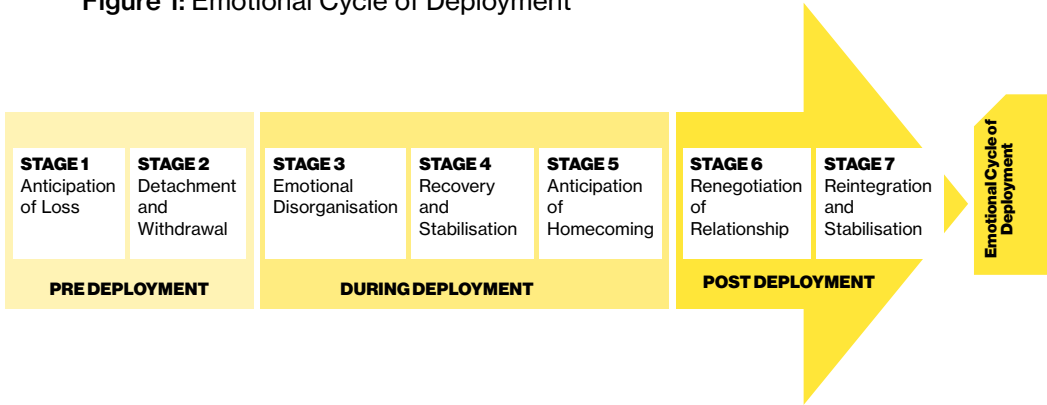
Figure 1: Emotional Cycle of Deployment

STAGE 1
Anticipation of Loss

STAGE 2
Detachment and Withdrawal

PRE DEPLOYMENT

STAGE 3
Emotional Disorganisation

STAGE 4
Recovery and Stabilisation

STAGE 5
Anticipation of Homecoming

DURING DEPLOYMENT

STAGE 6
Renegotiation of Relationship

STAGE 7
Reintegration and Stabilisation

POST DEPLOYMENT

Emotional Cycle of Deployment